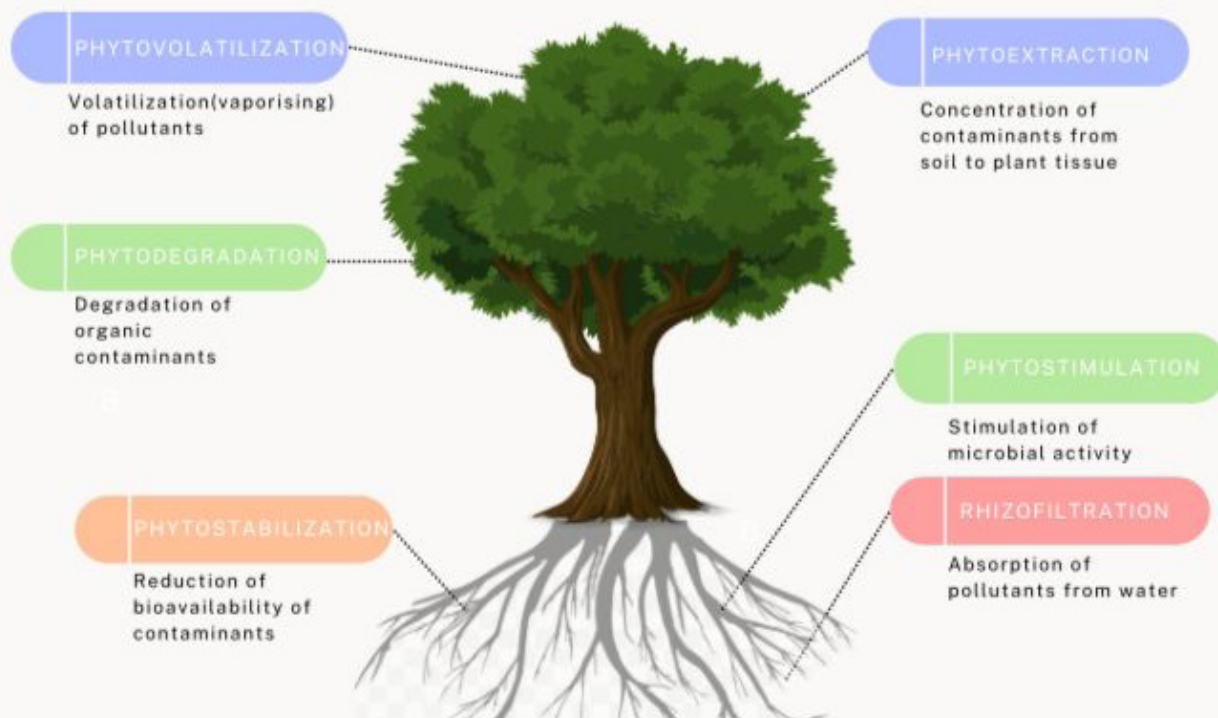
PHYTOVOLATILIZATION
Volatilization(vaporising) of pollutants

PHYTOEXTRACTION
Concentration of contaminants from soil to plant tissue

PHYTODEGRADATION
Degradation of organic contaminants

PHYTOSTIMULATION
Stimulation of microbial activity

PHYTOSTABILIZATION
Reduction of bioavailability of contaminants

RHIZOFILTRATION
Absorption of pollutants from water